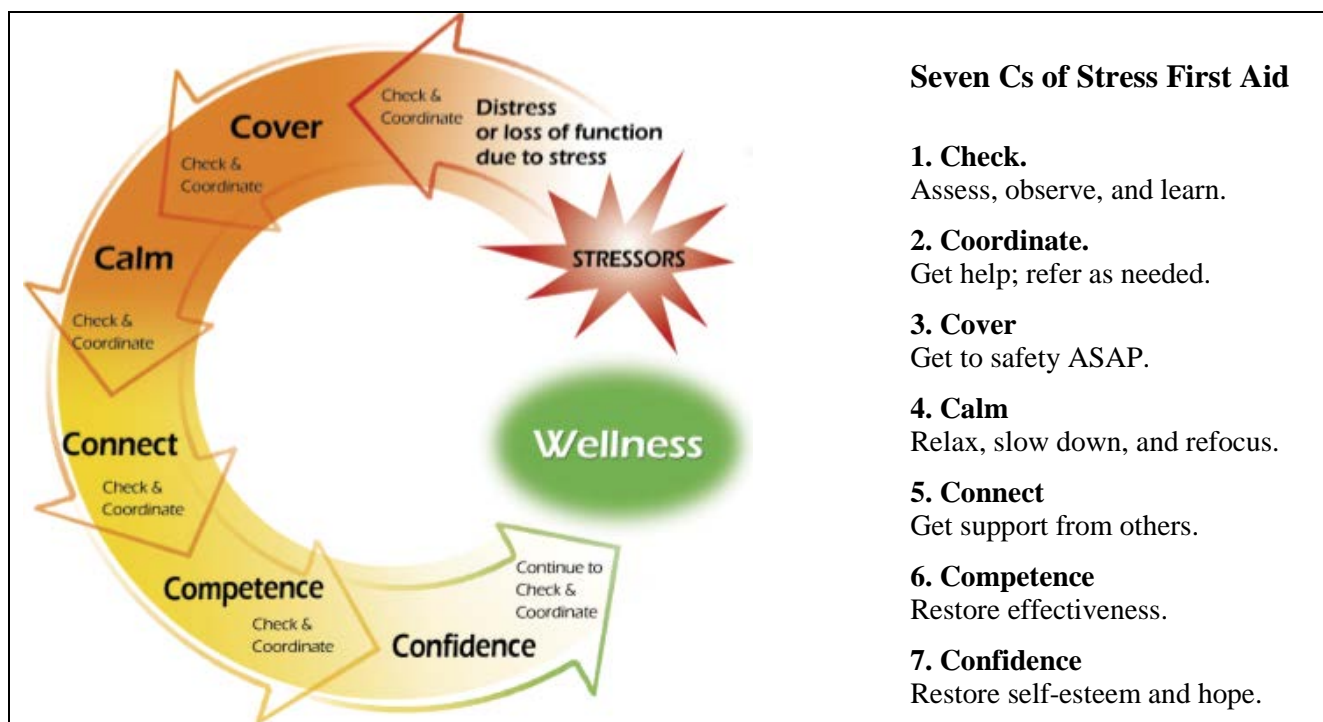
Check & Coordinate

Distress or loss of function due to stress

Cover

Check & Coordinate

STRESSORS

Calm

Check & Coordinate

Wellness

Connect

Check & Coordinate

Continue to Check & Coordinate

Competence

Check & Coordinate

Confidence

**Seven Cs of Stress First Aid**

**1. Check.**
Assess, observe, and learn.

**2. Coordinate.**
Get help; refer as needed.

**3. Cover**
Get to safety ASAP.

**4. Calm**
Relax, slow down, and refocus.

**5. Connect**
Get support from others.

**6. Competence**
Restore effectiveness.

**7. Confidence**
Restore self-esteem and hope.